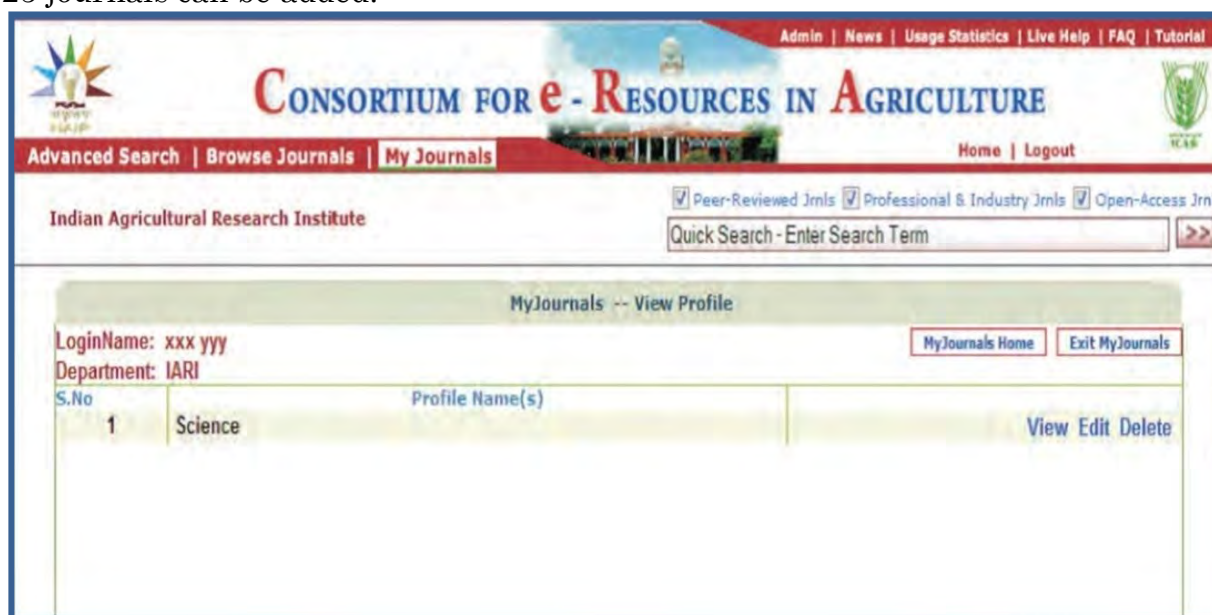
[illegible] journals can be added.

Admin | News | Usage Statistics | Live Help | FAQ | Tutorial

CONSORTIUM FOR e - RESOURCES IN AGRICULTURE

NAIP

ICAR

Advanced Search | Browse Journals | My Journals

Home | Logout

Indian Agricultural Research Institute

Peer-Reviewed Jrnls Professional & Industry Jrnls Open-Access Jrn

Quick Search - Enter Search Term

>>

MyJournals -- View Profile

LoginName: xxx yyy
Department: IARI

MyJournals Home

Exit MyJournals

| S.No | Profile Name(s) | |
|---|---|---|
| 1 | Science | View Edit Delete |